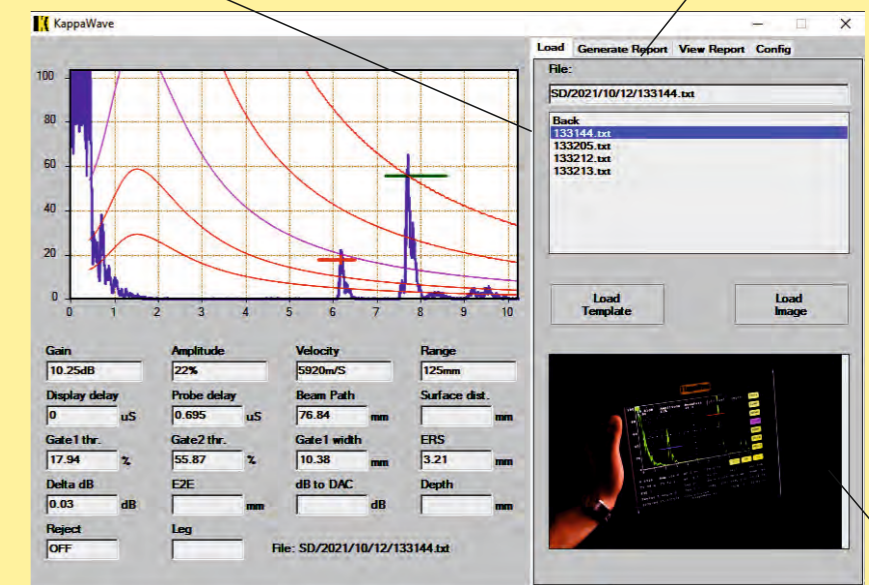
KappaWave

Load | Generate Report | View Report | Config

File:

SD/2021/10/12/133144.txt

Back
133144.txt
133205.txt
133212.txt
133213.txt

100
80
60
40
20
0
0 1 2 3 4 5 6 7 8 9 10

Load Template

Load Image

Gain
10.25dB

Amplitude
22%

Velocity
5920m/S

Range
125mm

Display delay
0 uS

Probe delay
0.695 uS

Beam Path
76.84 mm

Surface dist.
mm

Gate1 thr.
17.94 %

Gate2 thr.
55.87 %

Gate1 width
10.38 mm

ERS
3.21 mm

Delta dB
0.03 dB

E2E
mm

dB to DAC
dB

Depth
mm

Reject
OFF

Leg

File: SD/2021/10/12/133144.txt